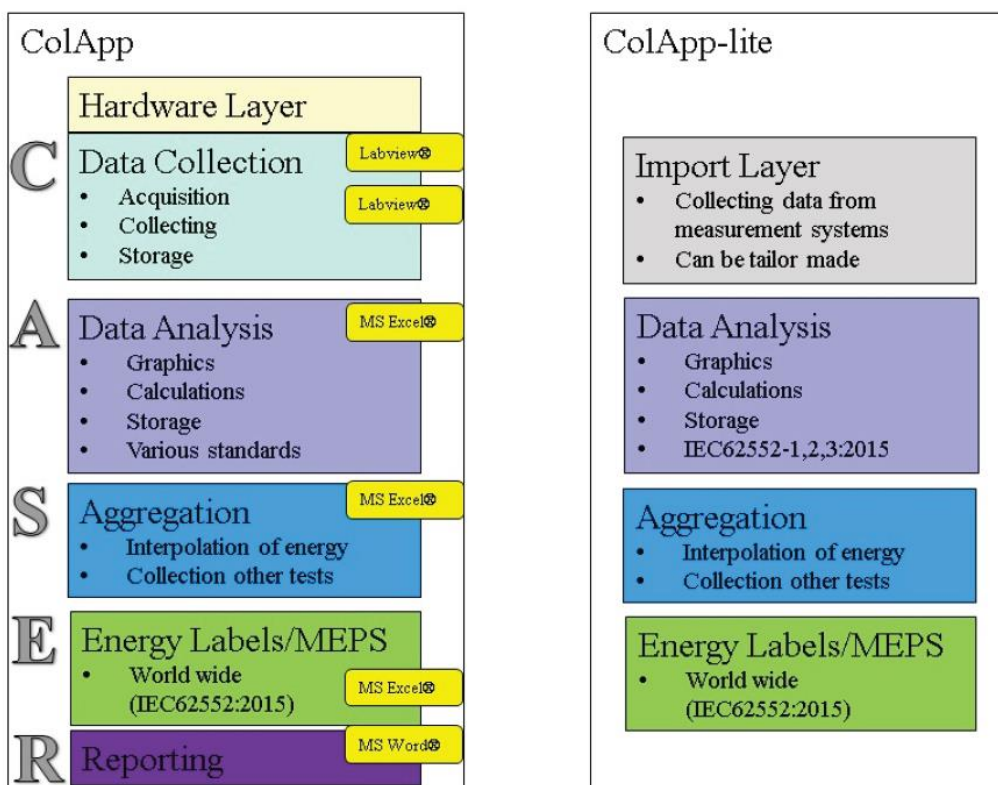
ColApp

Hardware Layer

C

Data Collection
- Acquisition
- Collecting
- Storage

Labview®

Labview®

A

Data Analysis
- Graphics
- Calculations
- Storage
- Various standards

MS Excel®

S

Aggregation
- Interpolation of energy
- Collection other tests

MS Excel®

E

Energy Labels/MEPS
- World wide (IEC62552:2015)

MS Excel®

R

Reporting

MS Word®

ColApp-lite

Import Layer
- Collecting data from measurement systems
- Can be tailor made

Data Analysis
- Graphics
- Calculations
- Storage
- IEC62552-1,2,3:2015

Aggregation
- Interpolation of energy
- Collection other tests

Energy Labels/MEPS
- World wide (IEC62552:2015)